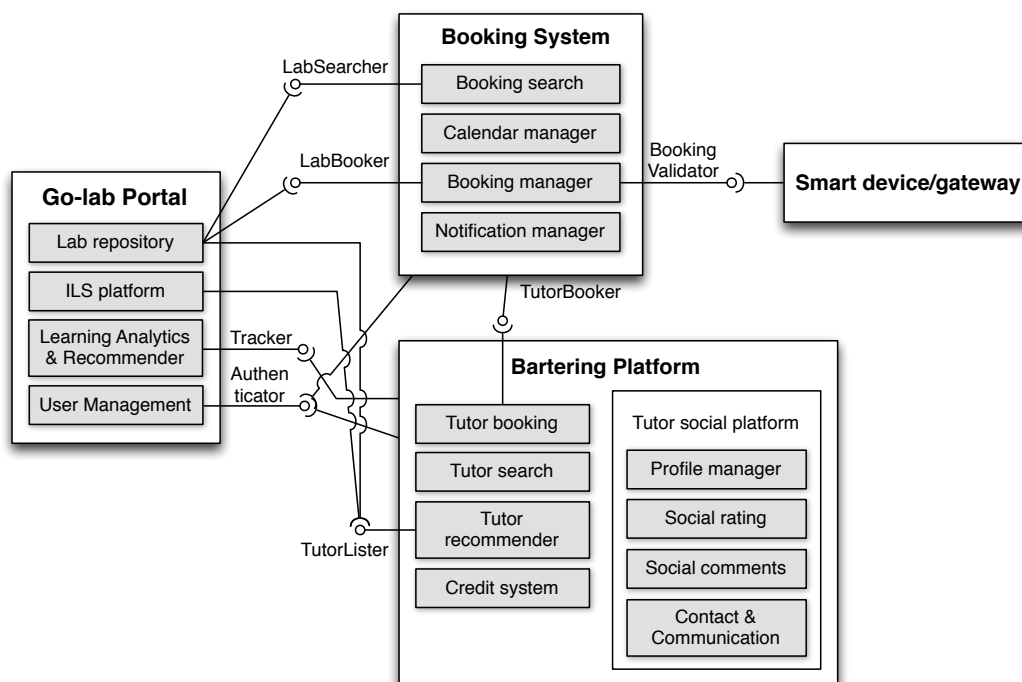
Booking System

LabSearcher

Booking search

Calendar manager

LabBooker

Booking manager

Booking Validator

Smart device/gateway

Notification manager

Go-lab Portal

Lab repository

ILS platform

Learning Analytics & Recommender

User Management

TutorBooker

Tracker

Authen ticator

Bartering Platform

Tutor booking

Tutor search

Tutor recommender

Credit system

TutorLister

Tutor social platform

Profile manager

Social rating

Social comments

Contact & Communication